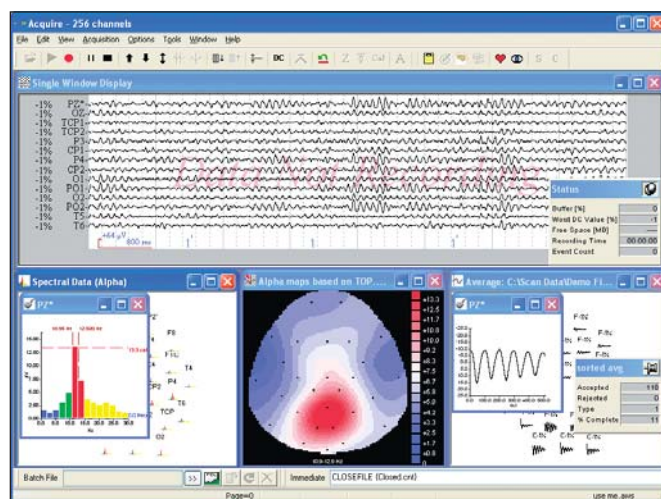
Acquire - 256 channels

File Edit View Acquisition Options Tools Window Help

Single Window Display

-1% PZ*
-1% OZ
-1% TCP1
-1% TCP2
-1% P3
-1% CP1
-1% P4
-1% CP2
-1% O1
-1% PO1
-1% O2
-1% PO2
-1% T5
-1% T6

Data Not Recording

Status

| Buffer [%] | 0 |
|---|---|
| Worst DC Value [%] | -1 |
| Free Space [MB] | --- |
| Recording Time | 00:00:00 |
| Event Count | 0 |

Spectral Data (Alpha)

PZ*

Alpha maps based on TOP....

Average: C:\Scan Data\Demo Fi...

PZ*

Sorted avg

| Accepted | 110 |
|---|---|
| Rejected | 0 |
| Type | 1 |
| % Complete | 11 |

Batch File

Immediate CLOSEFILE (Closed cnt)

Page=0

use me.avs